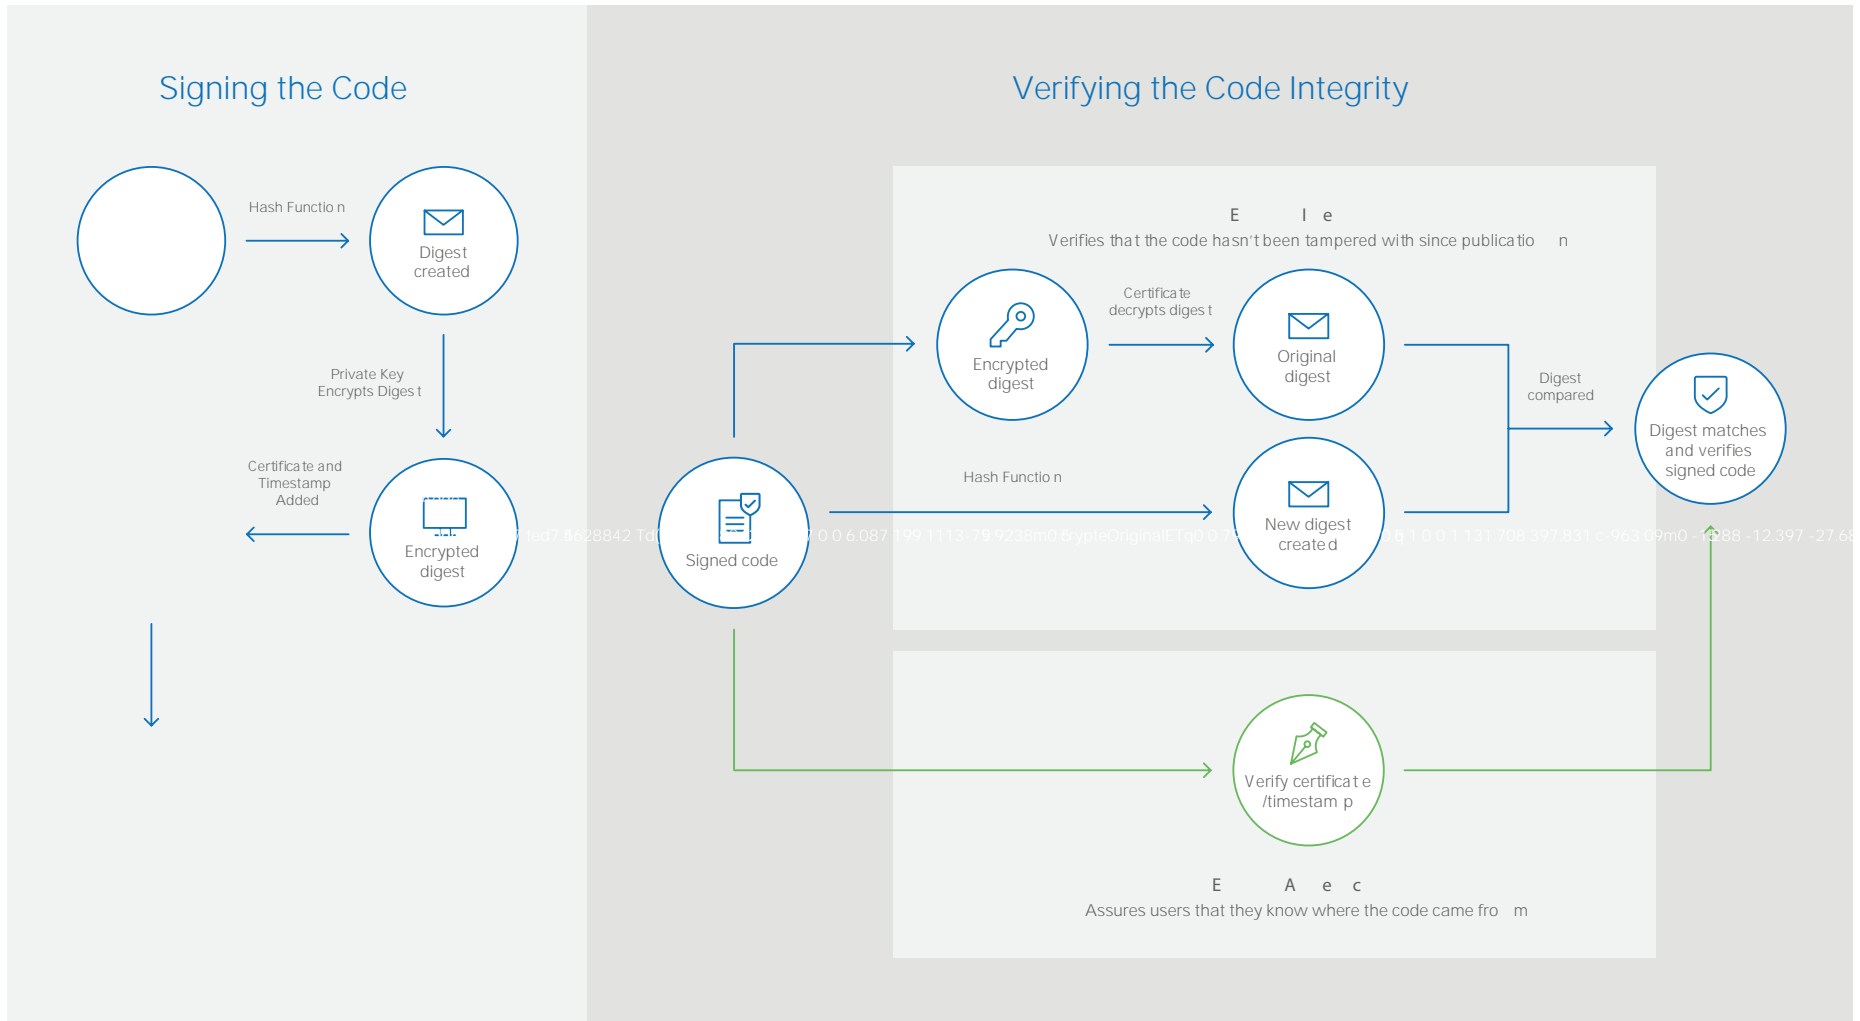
Signing the Code

Hash Function

Digest created

Private Key Encrypts Digest

Certificate and Timestamp Added

Encrypted digest

Verifying the Code Integrity

E l e

Verifies that the code hasn't been tampered with since publication

Encrypted digest

Certificate decrypts digest

Original digest

Digest compared

Digest matches and verifies signed code

Hash Function

Signed code

New digest created

Verify certificate /timestamp

E A e c

Assures users that they know where the code came from